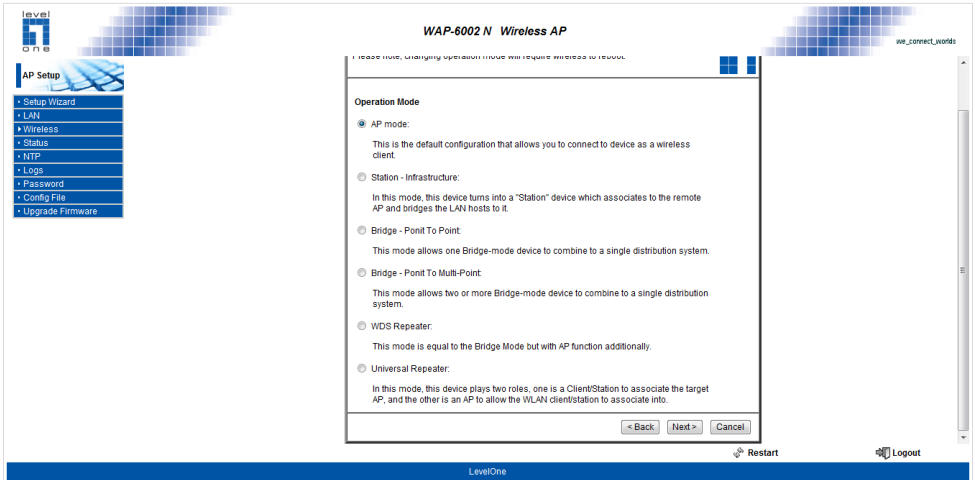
level one

WAP-6002 N Wireless AP

we_connect_worlds

AP Setup

• Setup Wizard
• LAN
▸ Wireless
• Status
• NTP
• Logs
• Password
• Config File
• Upgrade Firmware

Please note, changing operation mode will require wireless to reboot.

Operation Mode

AP mode:

This is the default configuration that allows you to connect to device as a wireless client.

Station - Infrastructure:

In this mode, this device turns into a "Station" device which associates to the remote AP and bridges the LAN hosts to it.

Bridge - Ponit To Point:

This mode allows one Bridge-mode device to combine to a single distribution system.

Bridge - Ponit To Multi-Point:

This mode allows two or more Bridge-mode device to combine to a single distribution system.

WDS Repeater:

This mode is equal to the Bridge Mode but with AP function additionally.

Universal Repeater:

In this mode, this device plays two roles, one is a Client/Station to associate the target AP, and the other is an AP to allow the WLAN client/station to associate into.

< Back Next > Cancel

Restart Logout

LevelOne